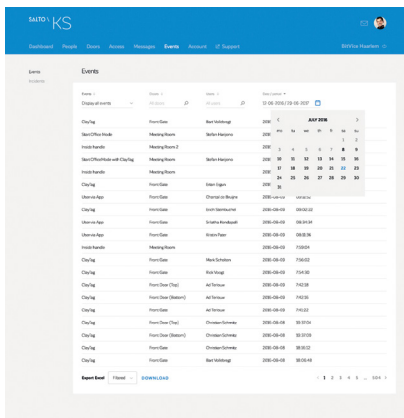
SALTO KS

Dashboard People Doors Access Messages Events Account Support

BitVise Naarlem

Events
Incidents

Events

Events
Display all events

Doors
All doors

Users
All users

Date | period
13-06-2016 | 13-06-2017

| | | | |
|---|---|---|---|
| ClayTag | Meeting Room | Bart Veldkregt | 2016 |
| Start Office Mode | Meeting Room | Stefan Hanjono | 2016 |
| Inside Handle | Meeting Room 2 | | 2016 |
| Start Office Mode with ClayTag | Meeting Room | Stefan Hanjono | 2016 |
| Inside Handle | Meeting Room | | 2016 |
| ClayTag | Front Gate | Edwin Eggen | 2016 |
| Ulock via App | Front Gate | Chantal de Bruijne | 2016-08-09 |
| ClayTag | Front Gate | Imam Ipensaurnei | 2016-08-09 09:00:22 |
| Ulock via App | Front Gate | Srilakha Kondayadi | 2016-08-09 08:34:34 |
| Ulock via App | Front Gate | Srdstra Faan | 2016-08-09 08:08:05 |
| Inside Handle | Meeting Room | | 2016-08-09 7:59:04 |
| ClayTag | Front Gate | Mark Scholten | 2016-08-09 7:56:02 |
| ClayTag | Front Gate | Rick Vrugt | 2016-08-09 7:54:30 |
| ClayTag | Front Door (Top) | Ad Terlouw | 2016-08-09 7:42:38 |
| ClayTag | Front Door (Bottom) | Ad Terlouw | 2016-08-09 7:42:30 |
| ClayTag | Front Gate | Ad Terlouw | 2016-08-09 7:41:22 |
| ClayTag | Front Door (Top) | Christian Schmitz | 2016-08-09 06:37:04 |
| ClayTag | Front Door (Bottom) | Christian Schmitz | 2016-08-09 06:37:09 |
| ClayTag | Front Gate | Christian Schmitz | 2016-08-09 06:36:12 |
| ClayTag | Front Gate | Bart Veldkregt | 2016-08-09 06:06:48 |

JULY 2016
mo tu we th fr sa su
1 2
3 4 5 6 7 8 9
10 11 12 13 14 15 16
17 18 19 20 21 22 23
24 25 26 27 28 29 30
31

Export Excel Filtered DOWNLOAD

‹ 1 2 3 4 5 ... 304 ›